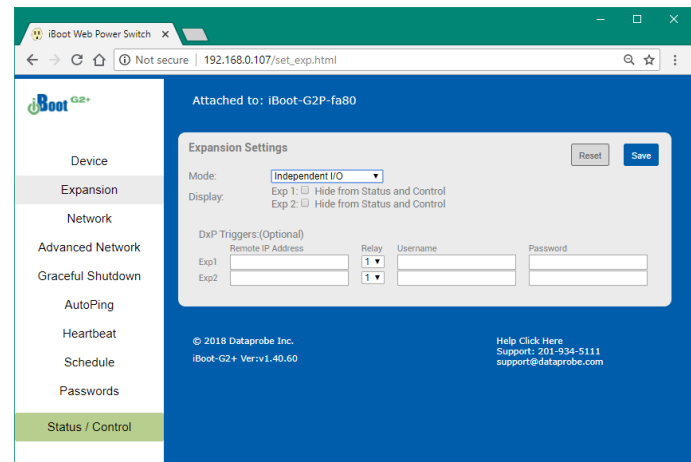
iBoot Web Power Switch ×

Not secure | 192.168.0.107/set_exp.html

iBoot G2+

Attached to: iBoot-G2P-fa80

Device
Expansion
Network
Advanced Network
Graceful Shutdown
AutoPing
Heartbeat
Schedule
Passwords
Status / Control

Expansion Settings

Reset
Save

Mode: Independent I/O
Display: Exp 1: Hide from Status and Control
Exp 2: Hide from Status and Control

DxP Triggers:(Optional)

| | Remote IP Address | Relay | Username | Password |
|---|---|---|---|---|
| Exp1 | | 1 | | |
| Exp2 | | 1 | | |

© 2018 Dataprobe Inc.
iBoot-G2+ Ver:v1.40.60

Help Click Here
Support: 201-934-5111
support@dataprobe.com